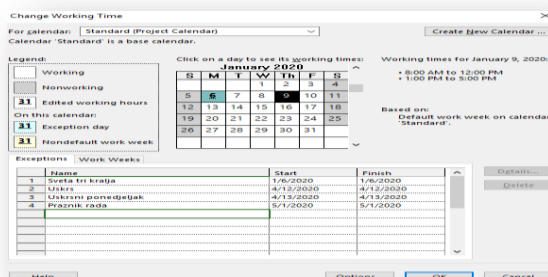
Change Working Time

For calendar: Standard (Project Calendar)

Create New Calendar ...

Calendar 'Standard' is a base calendar.

Legend:

Working

Nonworking

31 Edited working hours

On this calendar:

31 Exception day

31 Nondefault work week

Click on a day to see its working times:

January 2020

| S | M | T | W | Th | F | S |
|---|---|---|---|---|---|---|
| | | | 1 | 2 | 3 | 4 |
| 5 | 6 | 7 | 8 | 9 | 10 | 11 |
| 12 | 13 | 14 | 15 | 16 | 17 | 18 |
| 19 | 20 | 21 | 22 | 23 | 24 | 25 |
| 26 | 27 | 28 | 29 | 30 | 31 | |

Working times for January 9, 2020:

• 8:00 AM to 12:00 PM
• 1:00 PM to 5:00 PM

Based on:

Default work week on calendar 'Standard'.

Exceptions | Work Weeks

| | Name | Start | Finish |
|---|---|---|---|
| 1 | Sveta tri kralja | 1/6/2020 | 1/6/2020 |
| 2 | Uskrs | 4/12/2020 | 4/12/2020 |
| 3 | Uskrsni ponedjeljak | 4/13/2020 | 4/13/2020 |
| 4 | Praznik rada | 5/1/2020 | 5/1/2020 |

Details...

Delete

Help

Options...

OK

Cancel